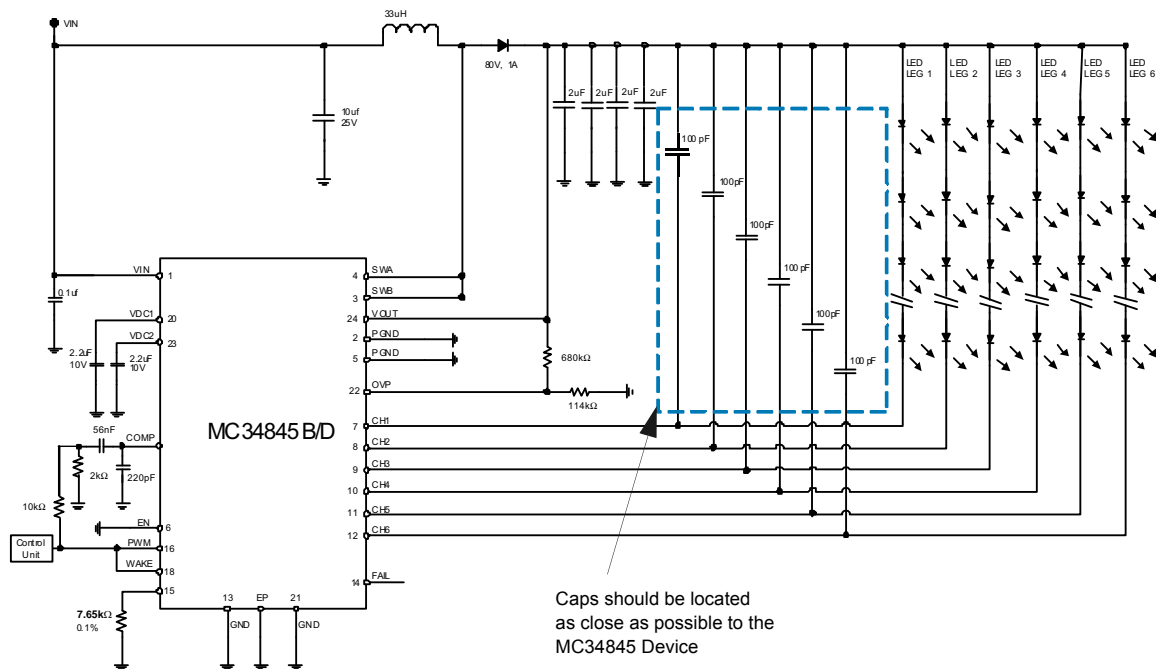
VIN

33uH

80V, 1A

10uf
25V

2uF 2uF 2uF 2uF

100 pF
100pF
100pF
100 pF
100pF
100 pF

LED LEG 1
LED LEG 2
LED LEG 3
LED LEG 4
LED LEG 5
LED LEG 6

VIN 1
0.1uf
VDC1 20
VDC2 23
2.2uF 10V
2.2uF 10V
56nF
COMP
2kΩ
220pF
10kΩ
EN 6
Control Unit
PWM 16
WAKE 18
15
7.65kΩ
0.1%
13 GND
EP
21 GND

MC34845B/D

SWA 4
SWB 3
VOUT 24
PGND 2
PGND 5
680kΩ
OVP 22
114kΩ
CH1 7
CH2 8
CH3 9
CH4 10
CH5 11
CH6 12
FAIL 14

Caps should be located as close as possible to the MC34845 Device